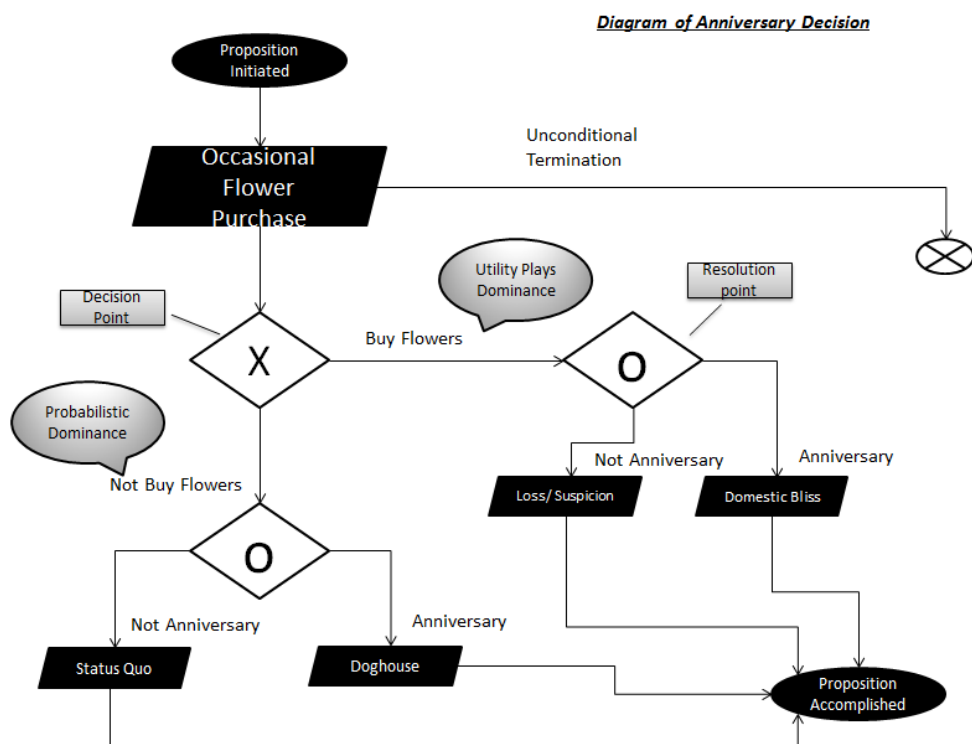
Diagram of Anniversary Decision

Proposition Initiated

Occasional Flower Purchase

Unconditional Termination

Decision Point

X

Utility Plays Dominance

Buy Flowers

Resolution point

O

Probabilistic Dominance

Not Buy Flowers

Not Anniversary

Anniversary

Loss/ Suspicion

Domestic Bliss

O

Not Anniversary

Anniversary

Status Quo

Doghouse

Proposition Accomplished